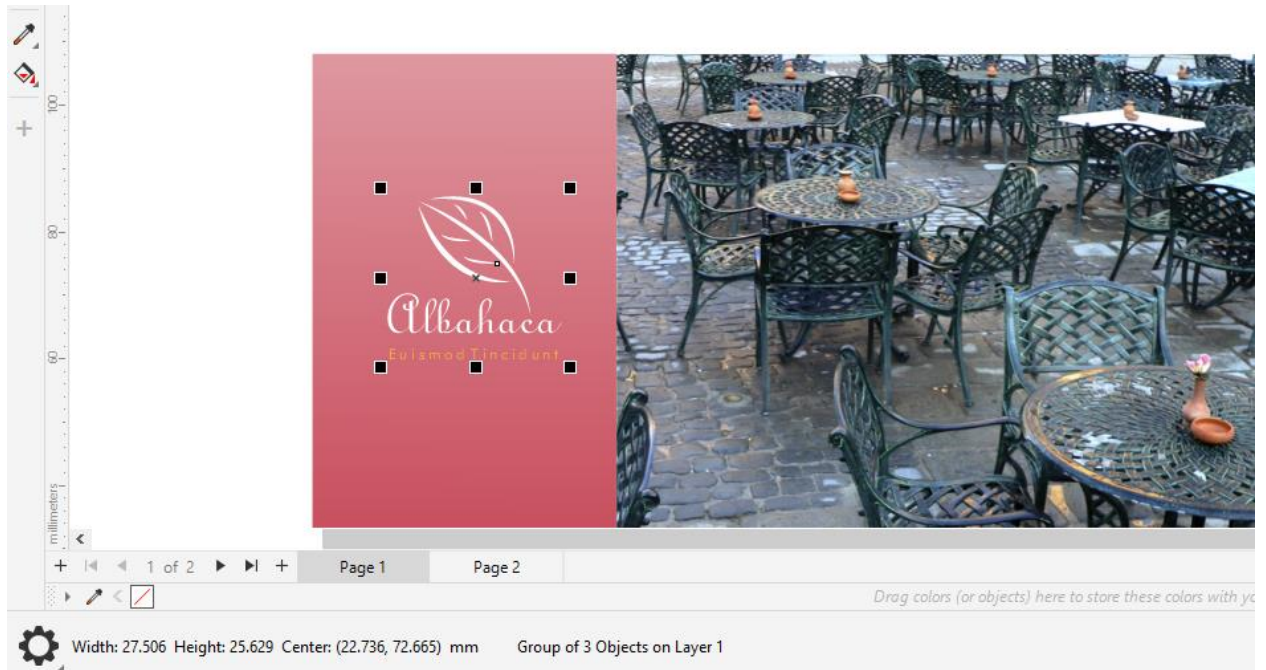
100
80
60
millimeters

Albahaca
Euismod Tincidunt

1 of 2
Page 1
Page 2

Drag colors (or objects) here to store these colors with yo

Width: 27.506 Height: 25.629 Center: (22.736, 72.665) mm Group of 3 Objects on Layer 1